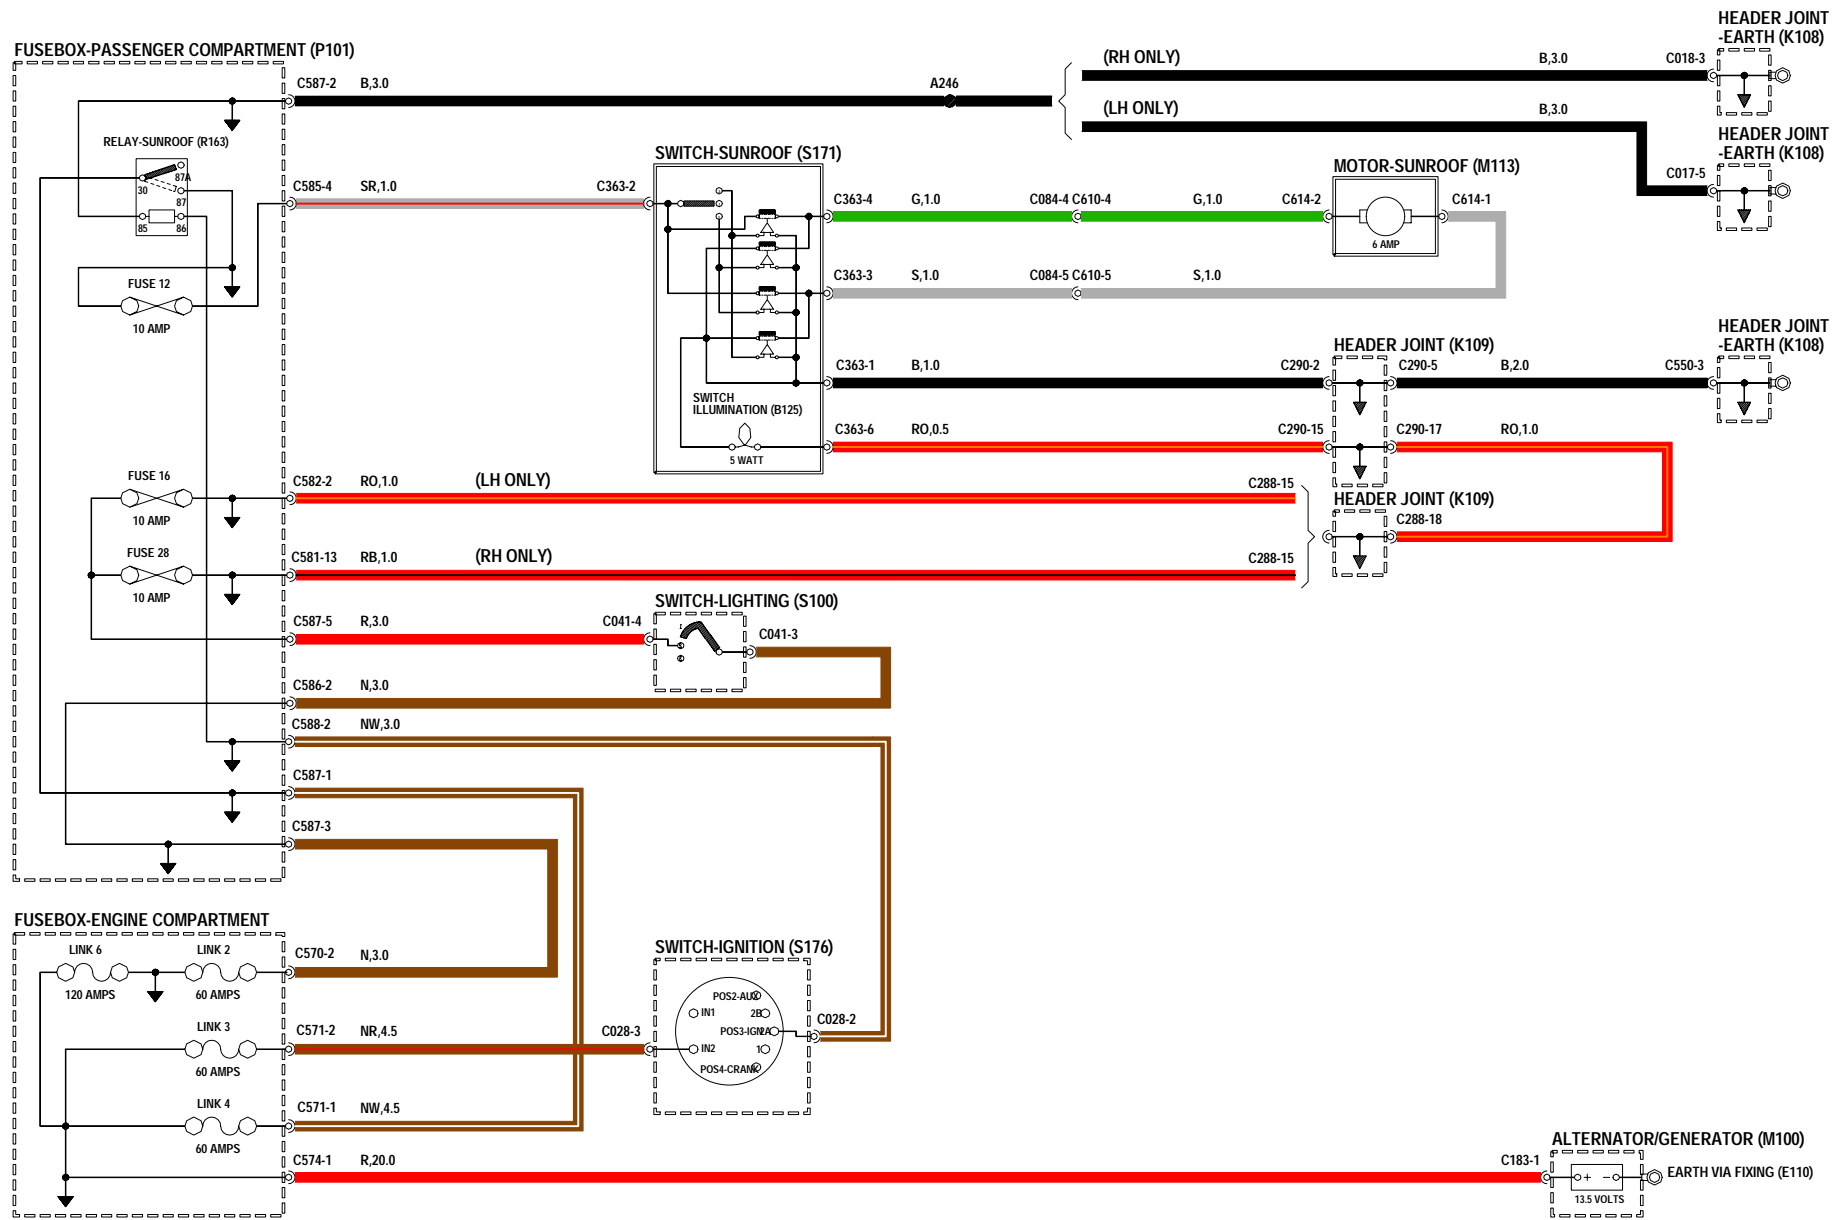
FUSEBOX-PASSENGER COMPARTMENT (P101)

C587-2 B,3.0 A246

(RH ONLY) B,3.0 C018-3

HEADER JOINT -EARTH (K108)

(LH ONLY) B,3.0

HEADER JOINT -EARTH (K108)

C017-5

RELAY-SUNROOF (R163)

30 87A 87 85 86

SWITCH-SUNROOF (S171)

C585-4 SR,1.0 C363-2

MOTOR-SUNROOF (M113)

C363-4 G,1.0 C084-4 C610-4 G,1.0 C614-2 C614-1

6 AMP

FUSE 12

10 AMP

C363-3 S,1.0 C084-5 C610-5 S,1.0

HEADER JOINT (K109)

HEADER JOINT -EARTH (K108)

C363-1 B,1.0 C290-2 C290-5 B,2.0 C550-3

SWITCH ILLUMINATION (B125)

C363-6 RO,0.5 C290-15 C290-17 RO,1.0

5 WATT

FUSE 16

10 AMP

C582-2 RO,1.0 (LH ONLY) C288-15

HEADER JOINT (K109)

C288-18

FUSE 28

10 AMP

C581-13 RB,1.0 (RH ONLY) C288-15

SWITCH-LIGHTING (S100)

C587-5 R,3.0 C041-4 C041-3

C586-2 N,3.0

C588-2 NW,3.0

C587-1

C587-3

FUSEBOX-ENGINE COMPARTMENT

LINK 6 LINK 2

120 AMPS 60 AMPS

C570-2 N,3.0

SWITCH-IGNITION (S176)

POS2-AUX IN1 2B POS3-IGN 2A IN2 1 POS4-CRANK

LINK 3

C571-2 NR,4.5 C028-3 C028-2

60 AMPS

LINK 4

C571-1 NW,4.5

60 AMPS

ALTERNATOR/GENERATOR (M100)

C574-1 R,20.0 C183-1

EARTH VIA FIXING (E110)

13.5 VOLTS